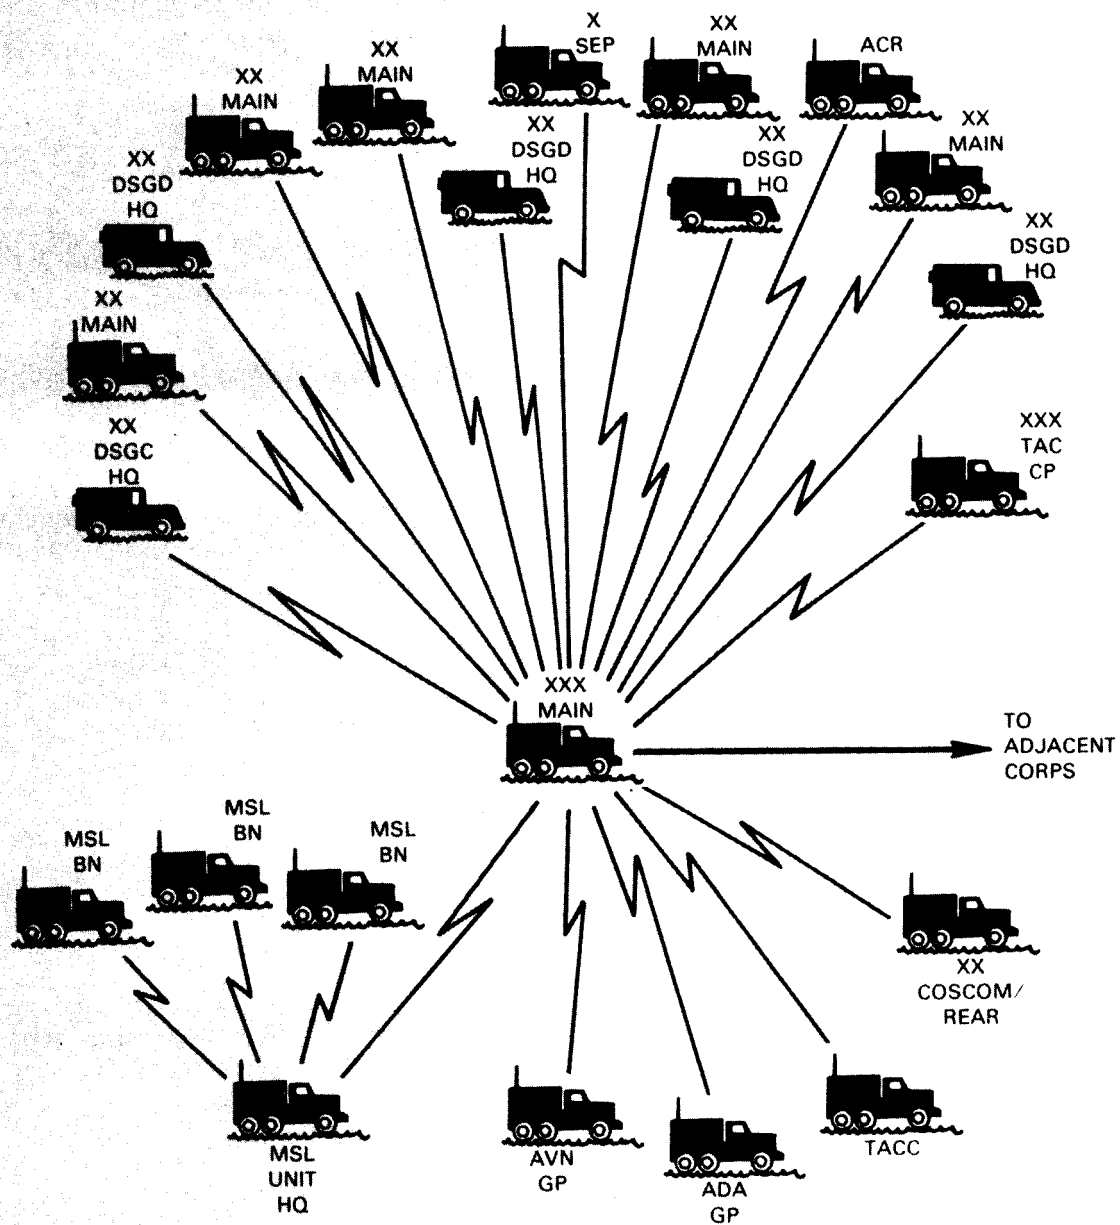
XX
MAIN

XX
MAIN

X
SEP

XX
MAIN

ACR

XX
DSGD
HQ

XX
DSGD
HQ

XX
DSGD
HQ

XX
MAIN

XX
MAIN

XX
DSGD
HQ

XX
DSGC
HQ

XXX
TAC
CP

XXX
MAIN

TO
ADJACENT
CORPS

MSL
BN

MSL
BN

MSL
BN

XX
COSCOM/
REAR

MSL
UNIT
HQ

AVN
GP

ADA
GP

TACC